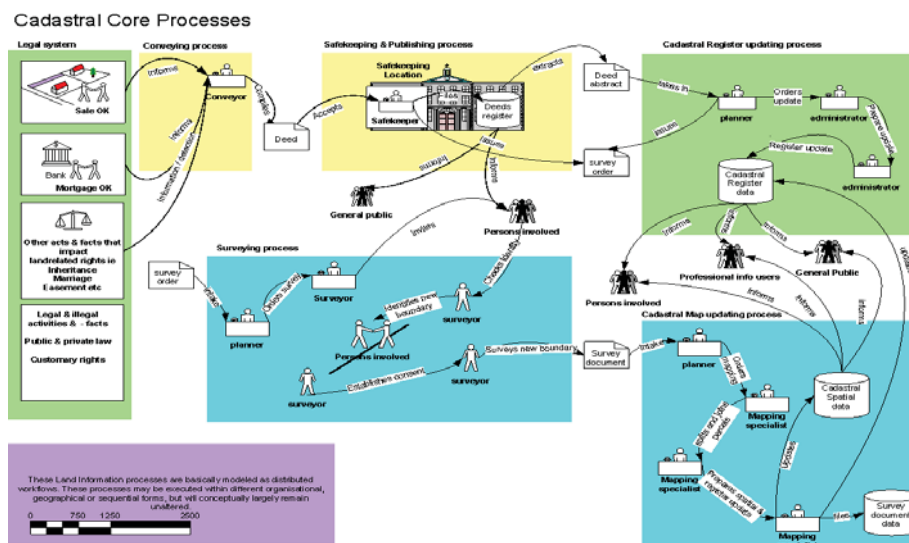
Cadastral Core Processes

Legal system

Sale OK

Bank

Mortgage OK

Other acts & facts that impact landrelated rights ie Inheritance Marriage Easement etc

Legal & illegal activities & - facts

Public & private law

Customary rights

Conveying process

Informs

Conveyor

Informs

Information / decision

Compiles

Deed

Accepts

Safekeeping & Publishing process

Safekeeping Location

Safekeeper

Files

Deeds register

Extracts

Deed abstract

Informs

Informs

Returns

survey order

General public

Persons involved

Invites

Checks identity

Cadastral Register updating process

Takes in

planner

Orders update

administrator

Prepares update

Issues

Register update

administrator

Cadastral Register data

Informs

Informs

Informs

Professional info users

General Public

Persons involved

Informs

Informs

Informs

Updates

Surveying process

survey order

Intake

planner

Orders survey

Surveyor

Identifies new boundary

surveyor

Persons involved

surveyor

Establishes consent

surveyor

Surveys new boundary

Survey document

Intake

Cadastral Map updating process

planner

Orders mapping

Mapping specialist

Cadastral Spatial data

Mapping specialist

Updates

Prepares mapping & register update

Mapping

Survey document

These Land Information processes are basically modeled as distributed workflows. These processes may be executed within different organisational, geographical or sequential forms, but will conceptually largely remain unaltered.

0 750 1250 2500